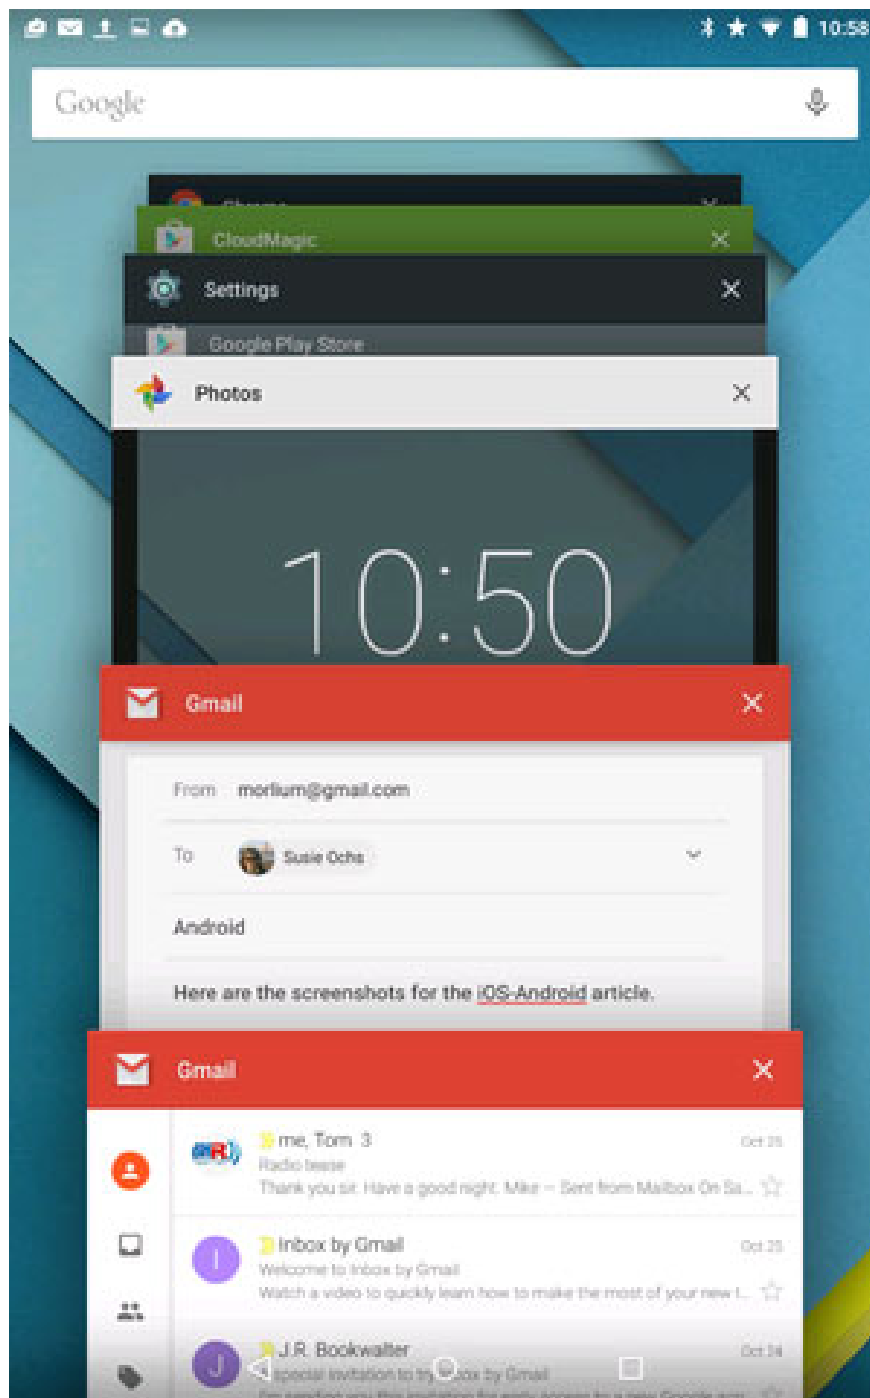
10:58

Google

Chrome

CloudMagic

Settings

Google Play Store

Photos

10:50

Gmail

From morlium@gmail.com

To Susie Ochs

Android

Here are the screenshots for the iOS-Android article.

Gmail

me, Tom 3
Oct 25
Radio tease
Thank you sir. Have a good night. Mike -- Sent from Mailbox On Sa...

Inbox by Gmail
Oct 25
Welcome to Inbox by Gmail
Watch a video to quickly learn how to make the most of your new I...

J.R. Bookwalter
Oct 24
Special invitation to try Inbox by Gmail
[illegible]